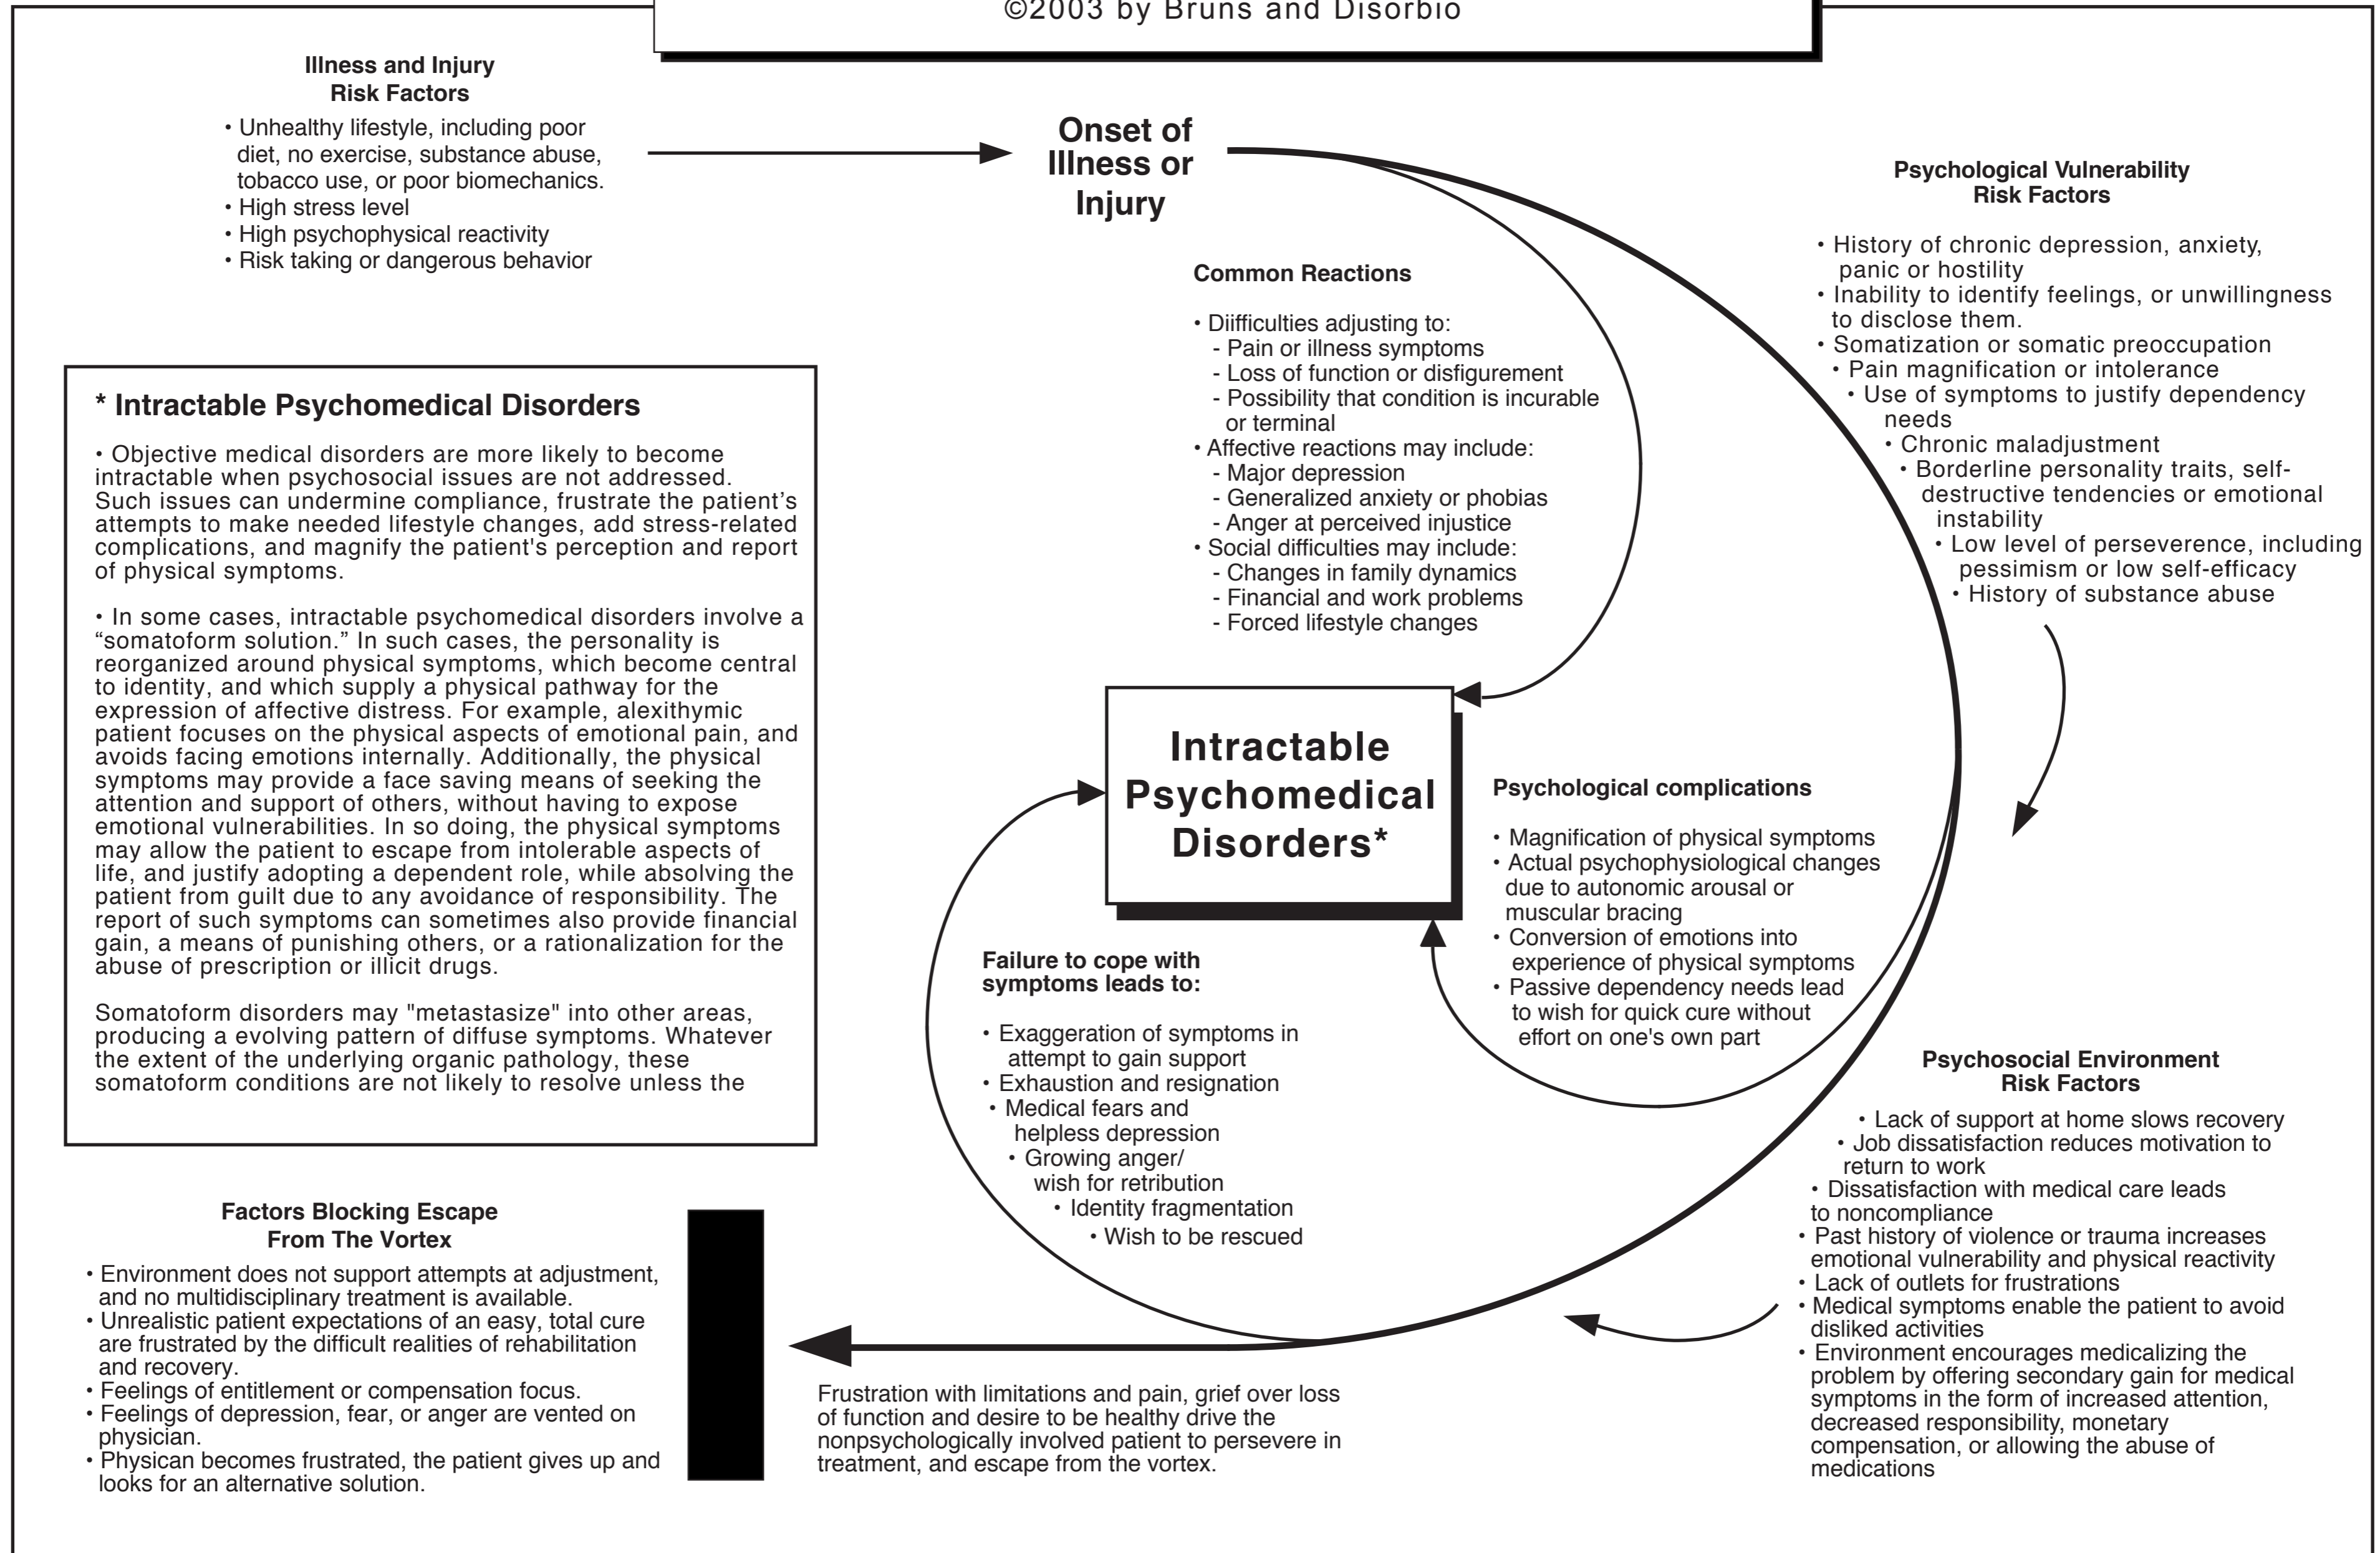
©2003 by Bruns and Disorbio

Illness and Injury
Risk Factors

• Unhealthy lifestyle, including poor diet, no exercise, substance abuse, tobacco use, or poor biomechanics.
• High stress level
• High psychophysical reactivity
• Risk taking or dangerous behavior

Onset of Illness or Injury

Psychological Vulnerability
Risk Factors

• History of chronic depression, anxiety, panic or hostility
• Inability to identify feelings, or unwillingness to disclose them.
• Somatization or somatic preoccupation
• Pain magnification or intolerance
• Use of symptoms to justify dependency needs
• Chronic maladjustment
• Borderline personality traits, self-destructive tendencies or emotional instability
• Low level of perseverence, including pessimism or low self-efficacy
• History of substance abuse

Common Reactions

• Diifficulties adjusting to:
- Pain or illness symptoms
- Loss of function or disfigurement
- Possibility that condition is incurable or terminal
• Affective reactions may include:
- Major depression
- Generalized anxiety or phobias
- Anger at perceived injustice
• Social difficulties may include:
- Changes in family dynamics
- Financial and work problems
- Forced lifestyle changes

* Intractable Psychomedical Disorders

• Objective medical disorders are more likely to become intractable when psychosocial issues are not addressed. Such issues can undermine compliance, frustrate the patient’s attempts to make needed lifestyle changes, add stress-related complications, and magnify the patient's perception and report of physical symptoms.

• In some cases, intractable psychomedical disorders involve a “somatoform solution.” In such cases, the personality is reorganized around physical symptoms, which become central to identity, and which supply a physical pathway for the expression of affective distress. For example, alexithymic patient focuses on the physical aspects of emotional pain, and avoids facing emotions internally. Additionally, the physical symptoms may provide a face saving means of seeking the attention and support of others, without having to expose emotional vulnerabilities. In so doing, the physical symptoms may allow the patient to escape from intolerable aspects of life, and justify adopting a dependent role, while absolving the patient from guilt due to any avoidance of responsibility. The report of such symptoms can sometimes also provide financial gain, a means of punishing others, or a rationalization for the abuse of prescription or illicit drugs.

Somatoform disorders may "metastasize" into other areas, producing a evolving pattern of diffuse symptoms. Whatever the extent of the underlying organic pathology, these somatoform conditions are not likely to resolve unless the

Intractable Psychomedical Disorders*

Psychological complications

• Magnification of physical symptoms
• Actual psychophysiological changes due to autonomic arousal or muscular bracing
• Conversion of emotions into experience of physical symptoms
• Passive dependency needs lead to wish for quick cure without effort on one's own part

Failure to cope with symptoms leads to:

• Exaggeration of symptoms in attempt to gain support
• Exhaustion and resignation
• Medical fears and helpless depression
• Growing anger/ wish for retribution
• Identity fragmentation
• Wish to be rescued

Psychosocial Environment
Risk Factors

• Lack of support at home slows recovery
• Job dissatisfaction reduces motivation to return to work
• Dissatisfaction with medical care leads to noncompliance
• Past history of violence or trauma increases emotional vulnerability and physical reactivity
• Lack of outlets for frustrations
• Medical symptoms enable the patient to avoid disliked activities
• Environment encourages medicalizing the problem by offering secondary gain for medical symptoms in the form of increased attention, decreased responsibility, monetary compensation, or allowing the abuse of medications

Factors Blocking Escape
From The Vortex

• Environment does not support attempts at adjustment, and no multidisciplinary treatment is available.
• Unrealistic patient expectations of an easy, total cure are frustrated by the difficult realities of rehabilitation and recovery.
• Feelings of entitlement or compensation focus.
• Feelings of depression, fear, or anger are vented on physician.
• Physican becomes frustrated, the patient gives up and looks for an alternative solution.

Frustration with limitations and pain, grief over loss of function and desire to be healthy drive the nonpsychologically involved patient to persevere in treatment, and escape from the vortex.